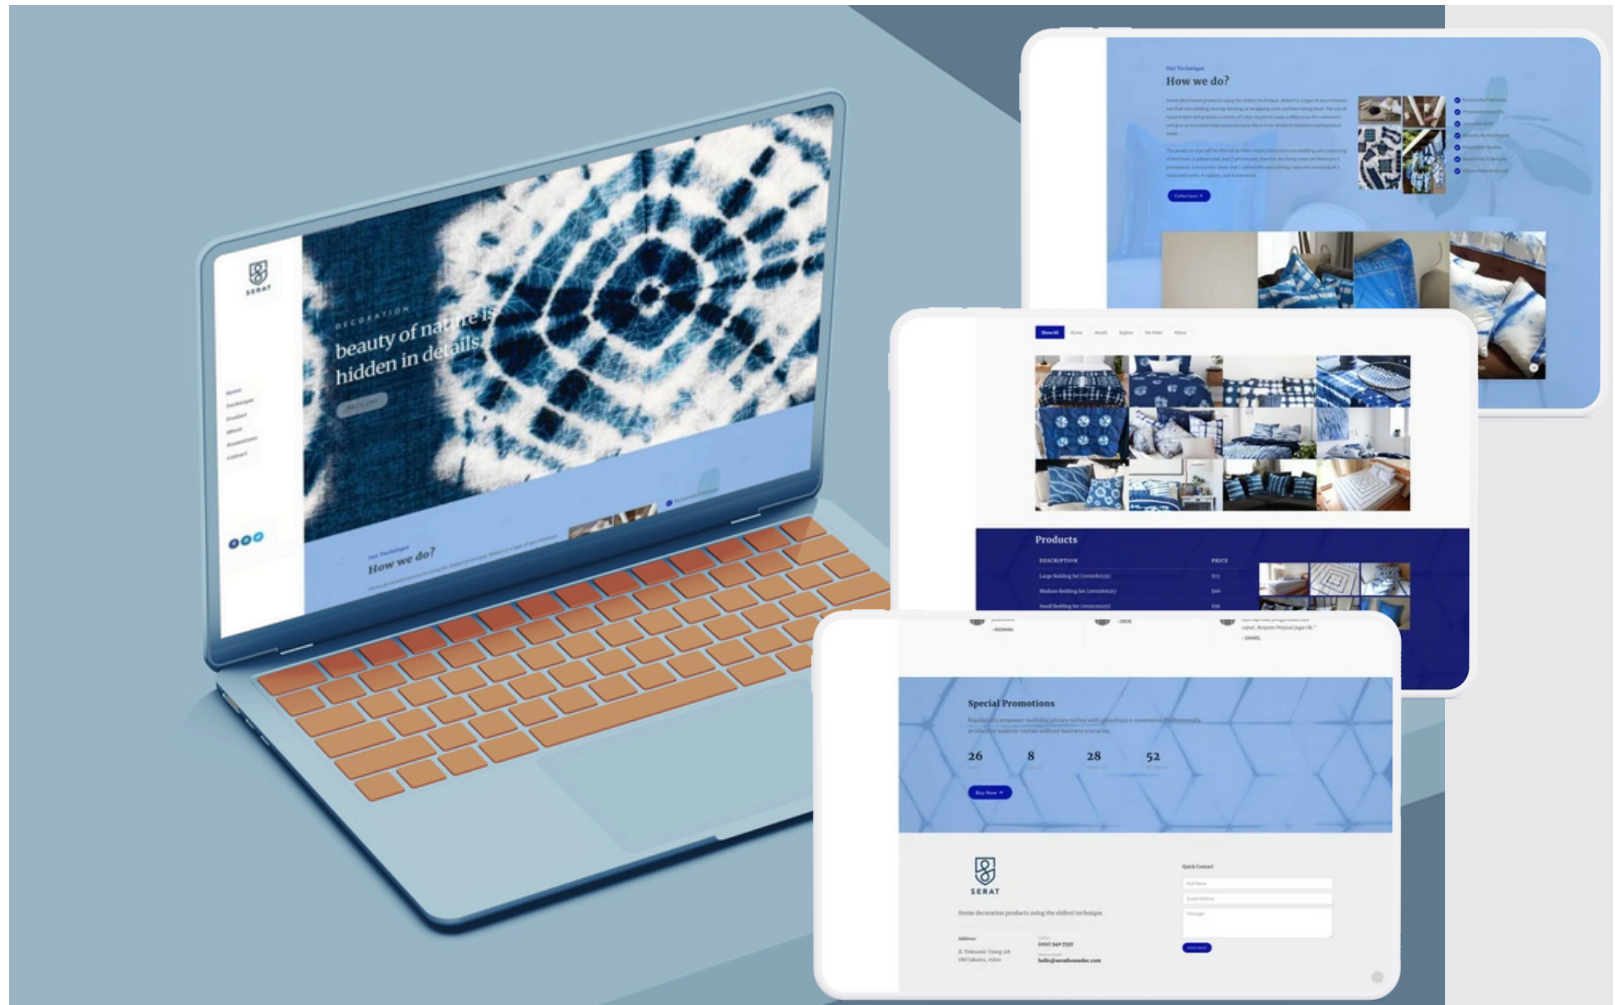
SERAT

DECORATION

beauty of nature is hidden in details.

Home
Technique
Product
About
Promotions
Contact

Our Technique
How we do?

Our Technique
How we do?

Collections

Show All

Products

DESCRIPTION
PRICE
Large Bedding Set
Medium Bedding Set
Small Bedding Set

Special Promotions

26
8
28
52

Buy Now

SERAT

Home decoration products using the shibori technique.

Address
Quick Contact